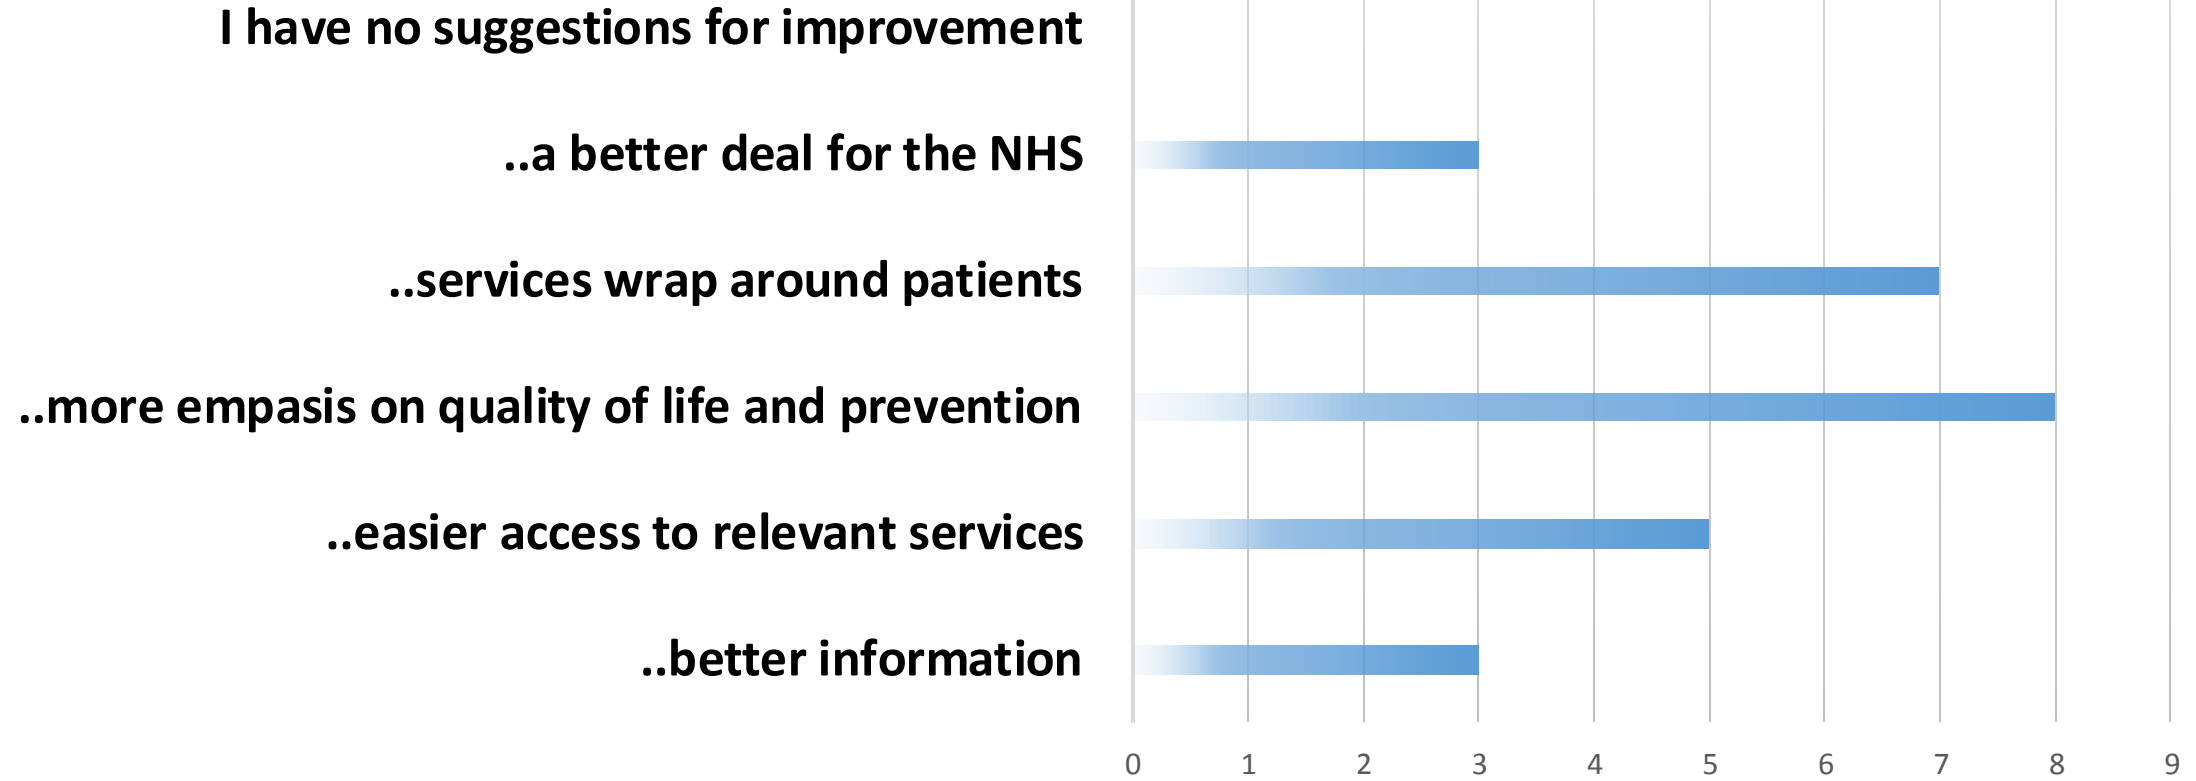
I have no suggestions for improvement

..a better deal for the NHS

..services wrap around patients

..more empasis on quality of life and prevention

..easier access to relevant services

..better information

0 1 2 3 4 5 6 7 8 9